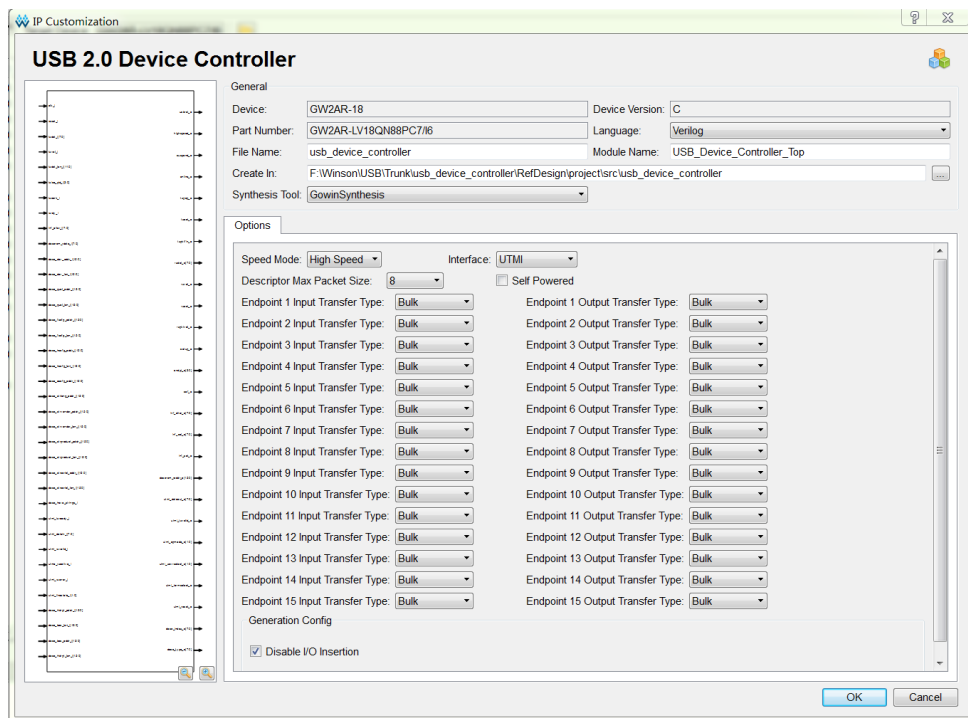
IP Customization

USB 2.0 Device Controller

General

Device: GW2AR-18

Device Version: C

Part Number: GW2AR-LV18QN88PC7/I6

Language: Verilog

File Name: usb_device_controller

Module Name: USB_Device_Controller_Top

Create In: F:\Winson\USB\Trunk\usb_device_controller\RefDesign\project\src\usb_device_controller

...

Synthesis Tool: GowinSynthesis

Options

Speed Mode: High Speed

Interface: UTMI

Descriptor Max Packet Size: 8

Self Powered

Endpoint 1 Input Transfer Type: Bulk

Endpoint 1 Output Transfer Type: Bulk

Endpoint 2 Input Transfer Type: Bulk

Endpoint 2 Output Transfer Type: Bulk

Endpoint 3 Input Transfer Type: Bulk

Endpoint 3 Output Transfer Type: Bulk

Endpoint 4 Input Transfer Type: Bulk

Endpoint 4 Output Transfer Type: Bulk

Endpoint 5 Input Transfer Type: Bulk

Endpoint 5 Output Transfer Type: Bulk

Endpoint 6 Input Transfer Type: Bulk

Endpoint 6 Output Transfer Type: Bulk

Endpoint 7 Input Transfer Type: Bulk

Endpoint 7 Output Transfer Type: Bulk

Endpoint 8 Input Transfer Type: Bulk

Endpoint 8 Output Transfer Type: Bulk

Endpoint 9 Input Transfer Type: Bulk

Endpoint 9 Output Transfer Type: Bulk

Endpoint 10 Input Transfer Type: Bulk

Endpoint 10 Output Transfer Type: Bulk

Endpoint 11 Input Transfer Type: Bulk

Endpoint 11 Output Transfer Type: Bulk

Endpoint 12 Input Transfer Type: Bulk

Endpoint 12 Output Transfer Type: Bulk

Endpoint 13 Input Transfer Type: Bulk

Endpoint 13 Output Transfer Type: Bulk

Endpoint 14 Input Transfer Type: Bulk

Endpoint 14 Output Transfer Type: Bulk

Endpoint 15 Input Transfer Type: Bulk

Endpoint 15 Output Transfer Type: Bulk

Generation Config

Disable I/O Insertion

OK Cancel